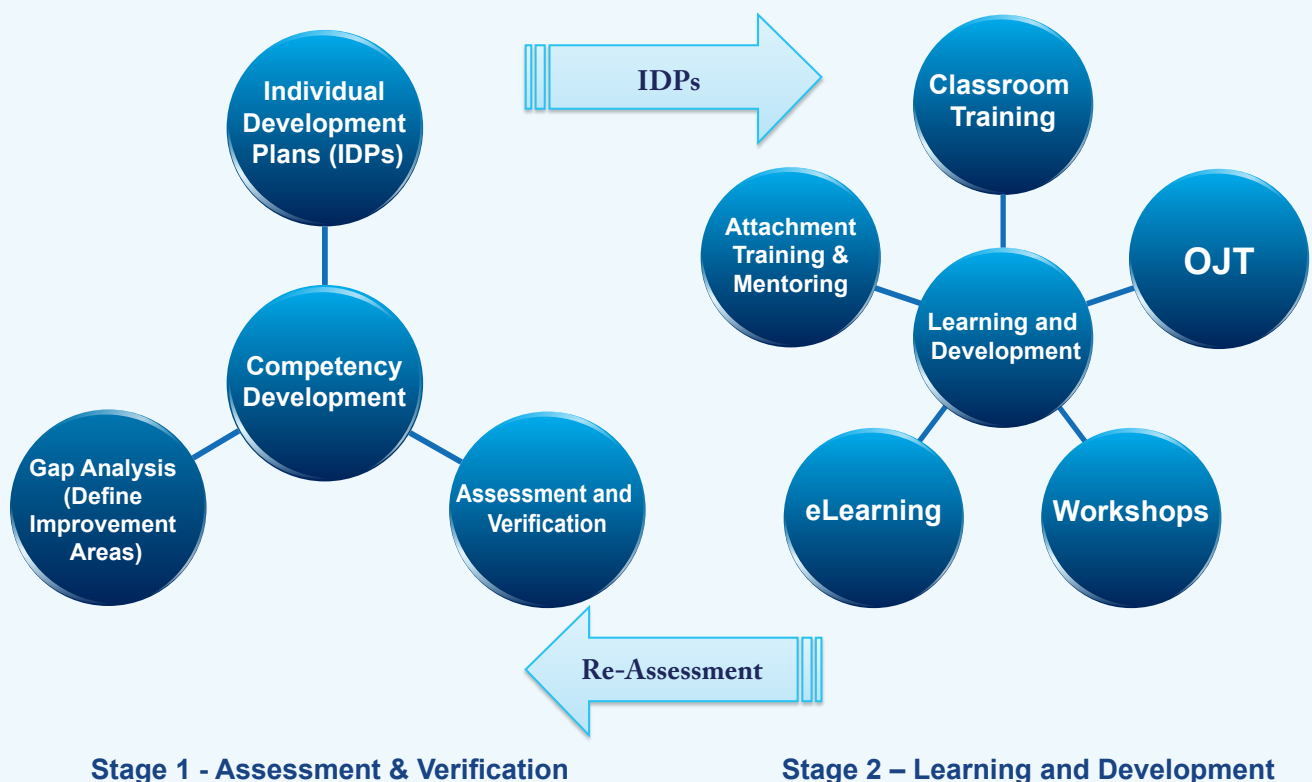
Individual Development Plans (IDPs)

IDPs

Classroom Training

Attachment Training & Mentoring

OJT

Learning and Development

Competency Development

Gap Analysis (Define Improvement Areas)

Assessment and Verification

eLearning

Workshops

Re-Assessment

Stage 1 - Assessment & Verification

Stage 2 – Learning and Development